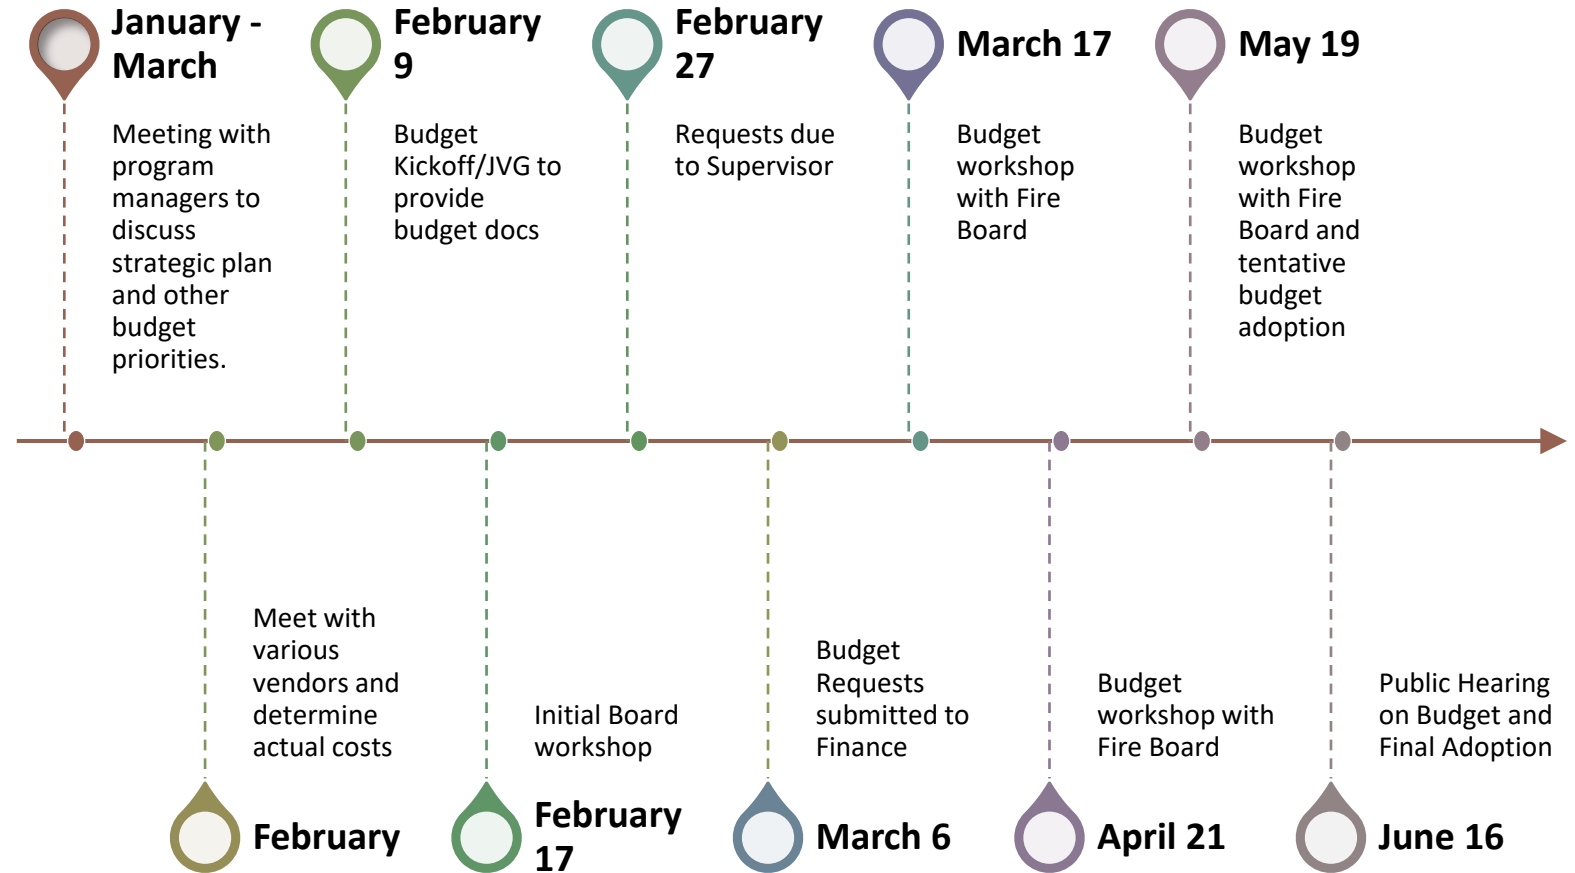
January - March

Meeting with program managers to discuss strategic plan and other budget priorities.

February 9

Budget Kickoff/JVG to provide budget docs

February 27

Requests due to Supervisor

March 17

Budget workshop with Fire Board

May 19

Budget workshop with Fire Board and tentative budget adoption

Meet with various vendors and determine actual costs

February

Initial Board workshop

February 17

Budget Requests submitted to Finance

March 6

Budget workshop with Fire Board

April 21

Public Hearing on Budget and Final Adoption

June 16